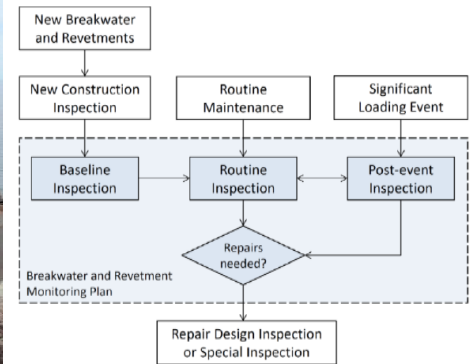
New Breakwater and Revetments

New Construction Inspection

Routine Maintenance

Significant Loading Event

Baseline Inspection

Routine Inspection

Post-event Inspection

Repairs needed?

Breakwater and Revetment Monitoring Plan

Repair Design Inspection or Special Inspection